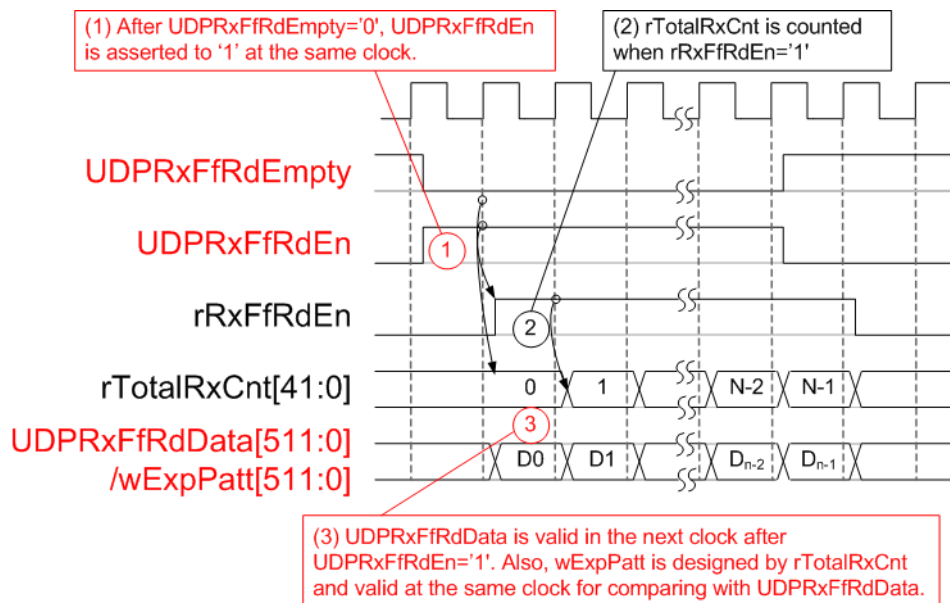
(1) After UDPRxFfRdEmpty='0', UDPRxFfRdEn is asserted to '1' at the same clock.

(2) rTotalRxCnt is counted when rRxFfRdEn='1'

UDPRxFfRdEmpty

UDPRxFfRdEn

1

rRxFfRdEn

2

rTotalRxCnt[41:0]

0

1

N-2

N-1

UDPRxFfRdData[511:0]
/wExpPatt[511:0]

3

D0

D1

$D_{n-2}$

$D_{n-1}$

(3) UDPRxFfRdData is valid in the next clock after UDPRxFfRdEn='1'. Also, wExpPatt is designed by rTotalRxCnt and valid at the same clock for comparing with UDPRxFfRdData.